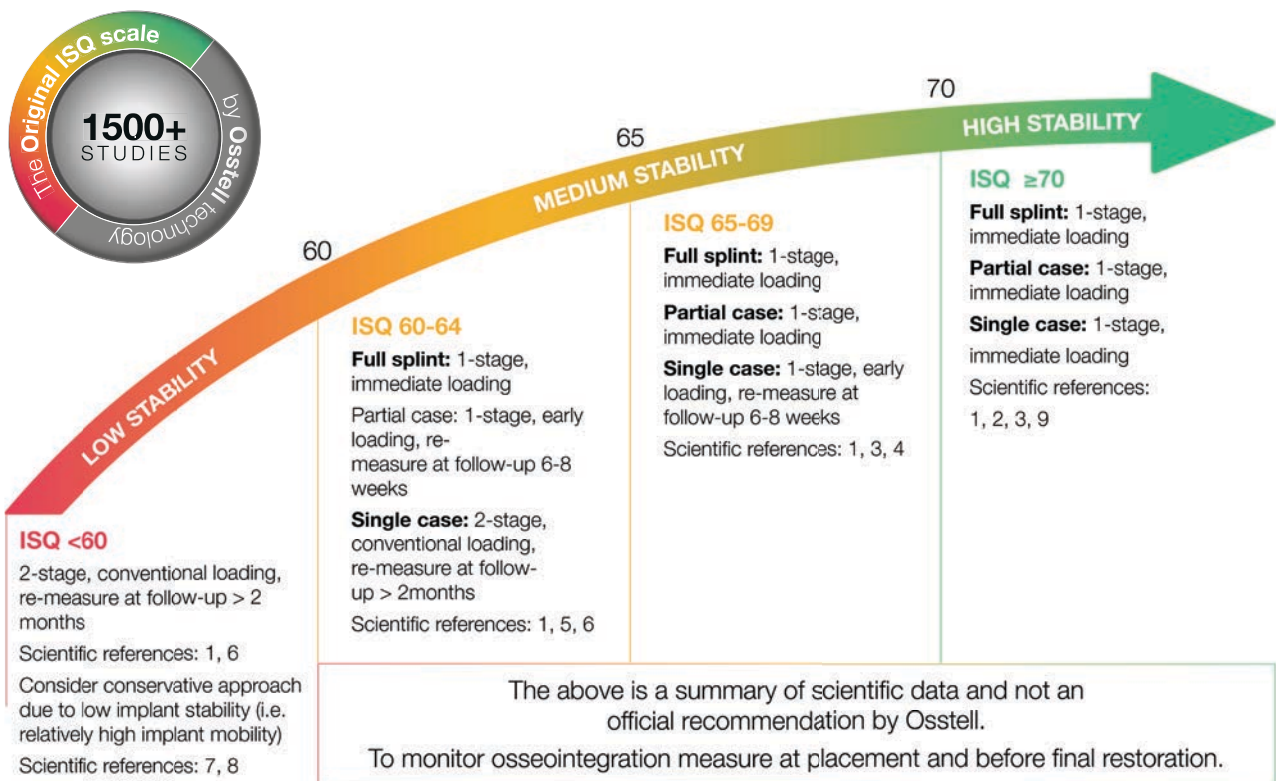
The Original ISQ scale by Osstell technology

1500+
STUDIES

70

HIGH STABILITY

65

MEDIUM STABILITY

60

LOW STABILITY

ISQ <60

2-stage, conventional loading, re-measure at follow-up > 2 months

Scientific references: 1, 6

Consider conservative approach due to low implant stability (i.e. relatively high implant mobility)

Scientific references: 7, 8

ISQ 60-64

**Full splint:** 1-stage, immediate loading

Partial case: 1-stage, early loading, re-measure at follow-up 6-8 weeks

**Single case:** 2-stage, conventional loading, re-measure at follow-up > 2months

Scientific references: 1, 5, 6

ISQ 65-69

**Full splint:** 1-stage, immediate loading

**Partial case:** 1-stage, immediate loading

**Single case:** 1-stage, early loading, re-measure at follow-up 6-8 weeks

Scientific references: 1, 3, 4

ISQ ≥70

**Full splint:** 1-stage, immediate loading

**Partial case:** 1-stage, immediate loading

**Single case:** 1-stage, immediate loading

Scientific references: 1, 2, 3, 9

The above is a summary of scientific data and not an official recommendation by Osstell.

To monitor osseointegration measure at placement and before final restoration.